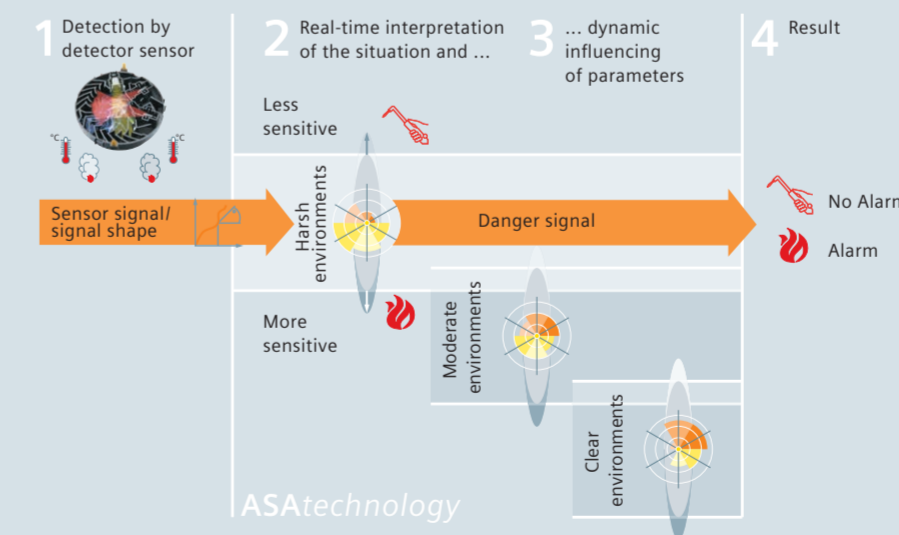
1 Detection by detector sensor

2 Real-time interpretation of the situation and ...

3 ... dynamic influencing of parameters

4 Result

°C

°C

Less sensitive

Sensor signal/ signal shape

Harsh environments

Danger signal

No Alarm

Alarm

More sensitive

Moderate environments

Clear environments

ASAtechnology